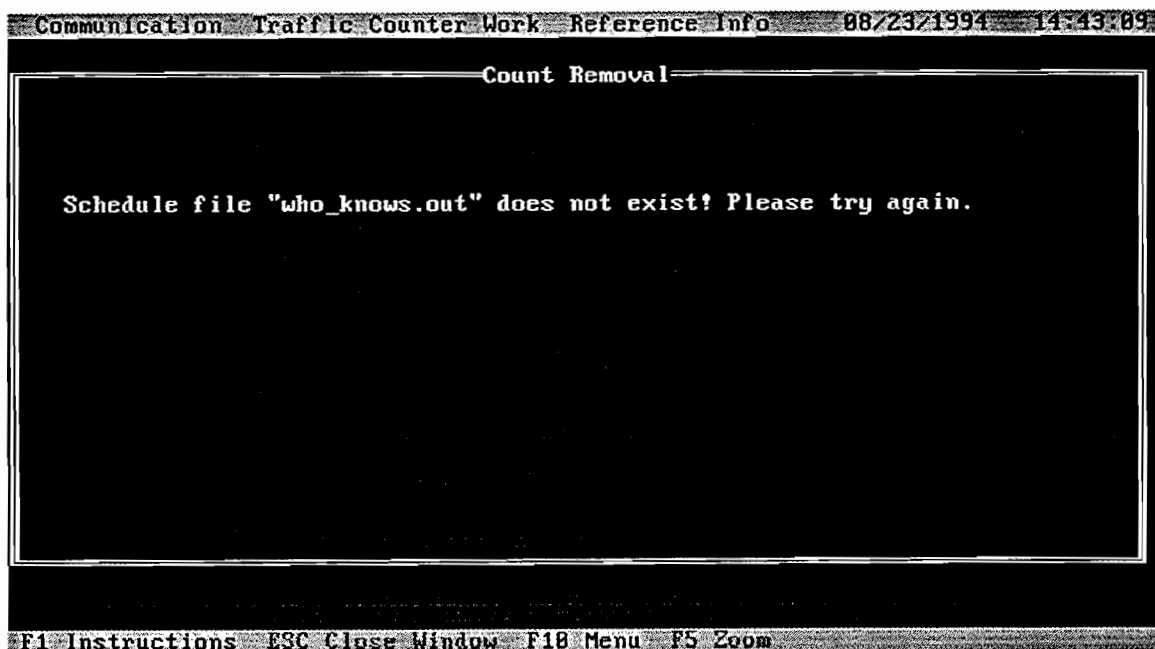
Communication Traffic Counter Work Reference Info 08/23/1994 14:43:09

Count Removal

Schedule file "who_knows.out" does not exist! Please try again.

F1 Instructions ESC Close Window F10 Menu F5 Zoom